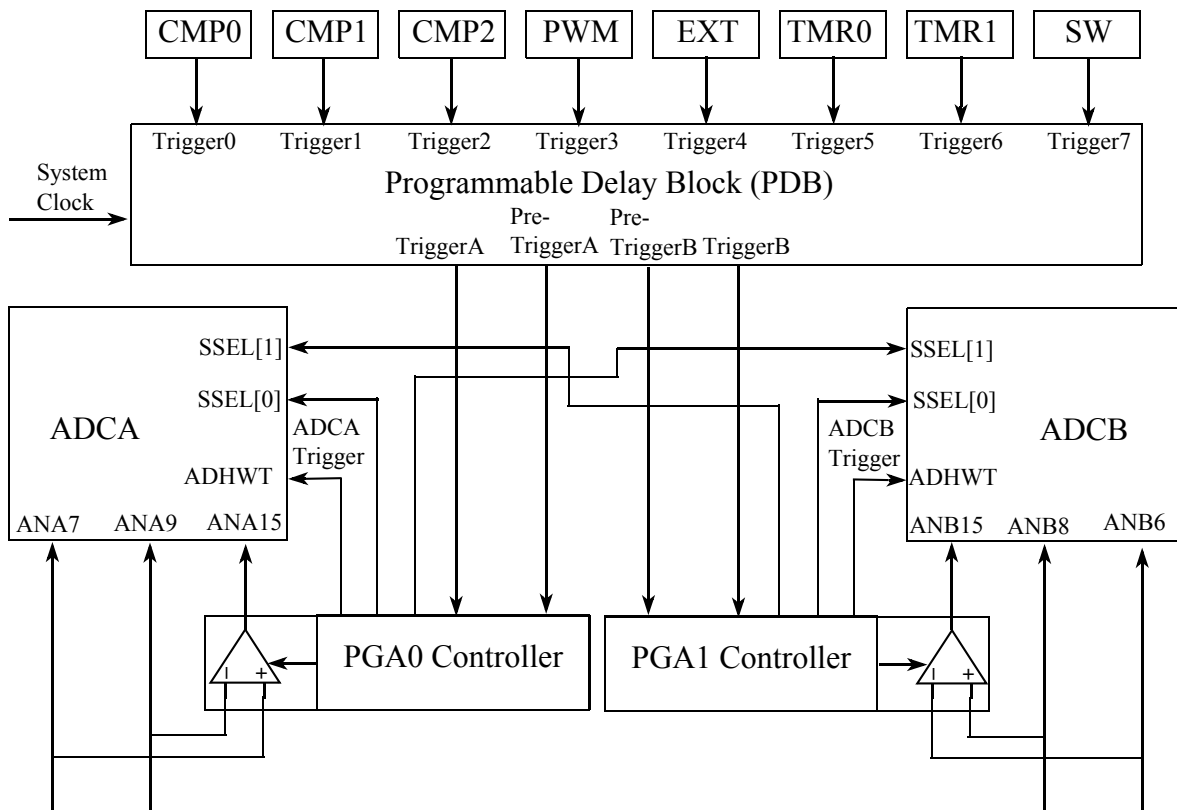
CMP0 CMP1 CMP2 PWM EXT TMR0 TMR1 SW

Trigger0 Trigger1 Trigger2 Trigger3 Trigger4 Trigger5 Trigger6 Trigger7

System Clock

Programmable Delay Block (PDB)

TriggerA Pre-TriggerA Pre-TriggerB TriggerB

ADCA

SSEL[1]

SSEL[0]

ADCA Trigger

ADHWT

ANA7 ANA9 ANA15

ADCB

SSEL[1]

SSEL[0]

ADCB Trigger

ADHWT

ANB15 ANB8 ANB6

PGA0 Controller

PGA1 Controller

- +

- +